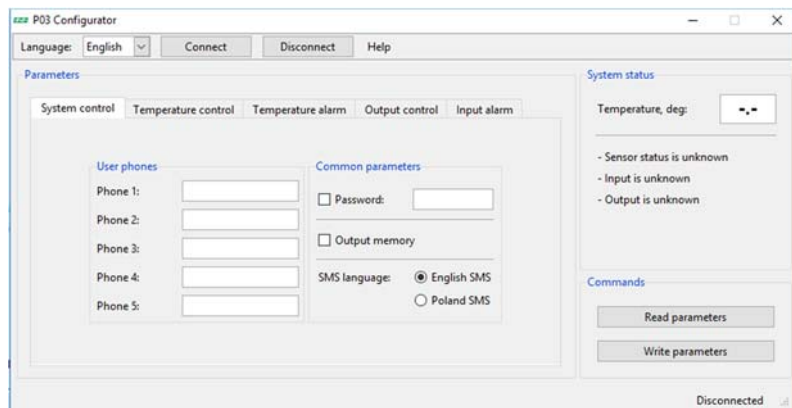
P03 Configurator

Language: English Connect Disconnect Help

Parameters

System control Temperature control Temperature alarm Output control Input alarm

User phones
Phone 1:
Phone 2:
Phone 3:
Phone 4:
Phone 5:

Common parameters
Password:
Output memory
SMS language: English SMS
Poland SMS

System status
Temperature, deg: -.-

- Sensor status is unknown
- Input is unknown
- Output is unknown

Commands
Read parameters
Write parameters

Disconnected